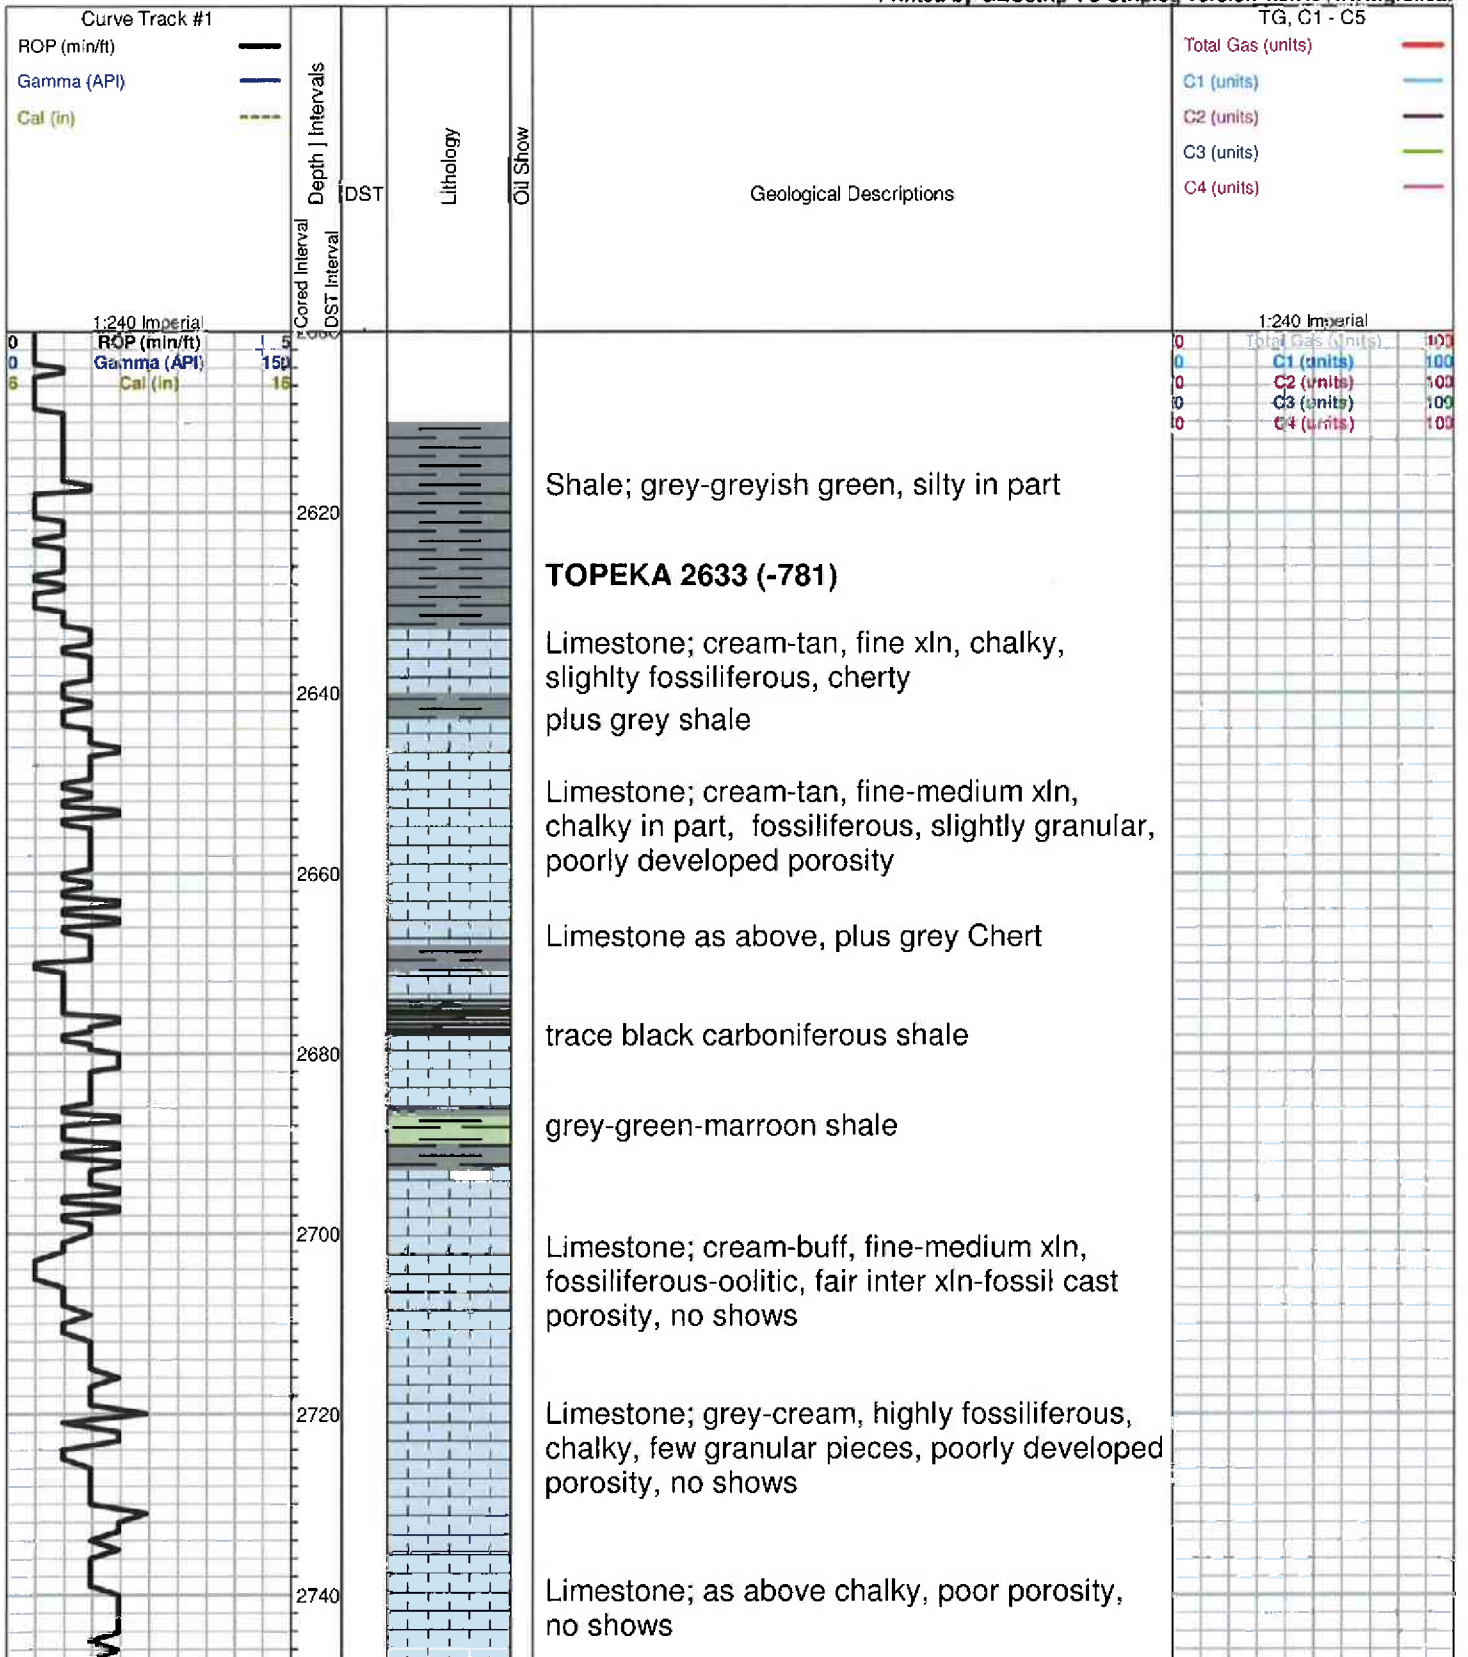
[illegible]

Curve Track #1
ROP (min/ft)
Gamma (API)
Cal (in)

Depth | Intervals
Cored Interval
DST Interval
DST
Lithology
Oil Show
Geological Descriptions

TG, C1 - C5
Total Gas (units)
C1 (units)
C2 (units)
C3 (units)
C4 (units)

1:240 Imperial
0 ROP (min/ft) 5
0 Gamma (API) 150
6 Cal (in) 16

1:240 Imperial
0 Total Gas (units) 100
0 C1 (units) 100
0 C2 (units) 100
0 C3 (units) 100
0 C4 (units) 100

2620
2640
2660
2680
2700
2720
2740

Shale; grey-greyish green, silty in part

TOPEKA 2633 (-781)

Limestone; cream-tan, fine xln, chalky, slighlty fossiliferous, cherty

plus grey shale

Limestone; cream-tan, fine-medium xln, chalky in part, fossiliferous, slightly granular, poorly developed porosity

Limestone as above, plus grey Chert

trace black carboniferous shale

grey-green-marroon shale

Limestone; cream-buff, fine-medium xln, fossiliferous-oolitic, fair inter xln-fossil cast porosity, no shows

Limestone; grey-cream, highly fossiliferous, chalky, few granular pieces, poorly developed porosity, no shows

Limestone; as above chalky, poor porosity, no shows